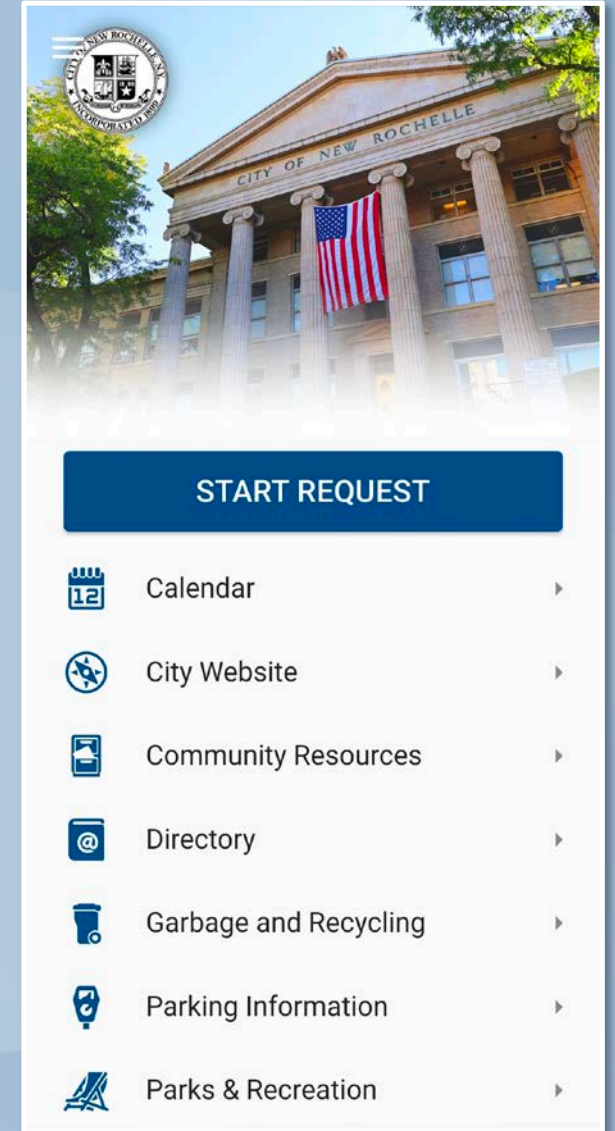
CITY OF NEW ROCHELLE N.Y.
INCORPORATED 1899

CITY OF NEW ROCHELLE

START REQUEST

12 Calendar

City Website

Community Resources

Directory

Garbage and Recycling

Parking Information

Parks & Recreation